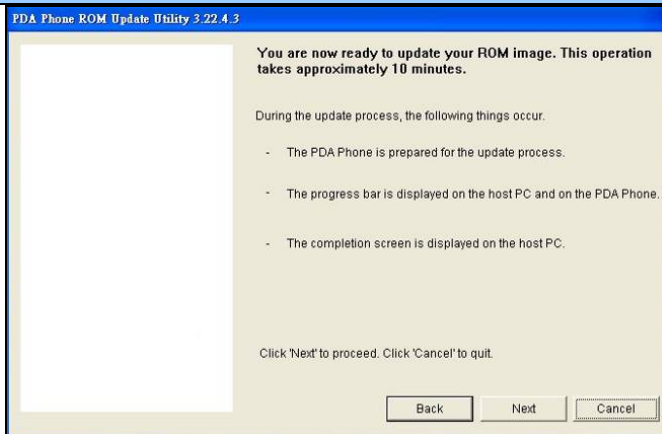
PDA Phone ROM Update Utility 3.22.4.3

You are now ready to update your ROM image. This operation takes approximately 10 minutes.

During the update process, the following things occur.

- The PDA Phone is prepared for the update process.

- The progress bar is displayed on the host PC and on the PDA Phone.

- The completion screen is displayed on the host PC.

Click 'Next' to proceed. Click 'Cancel' to quit.

Back

Next

Cancel